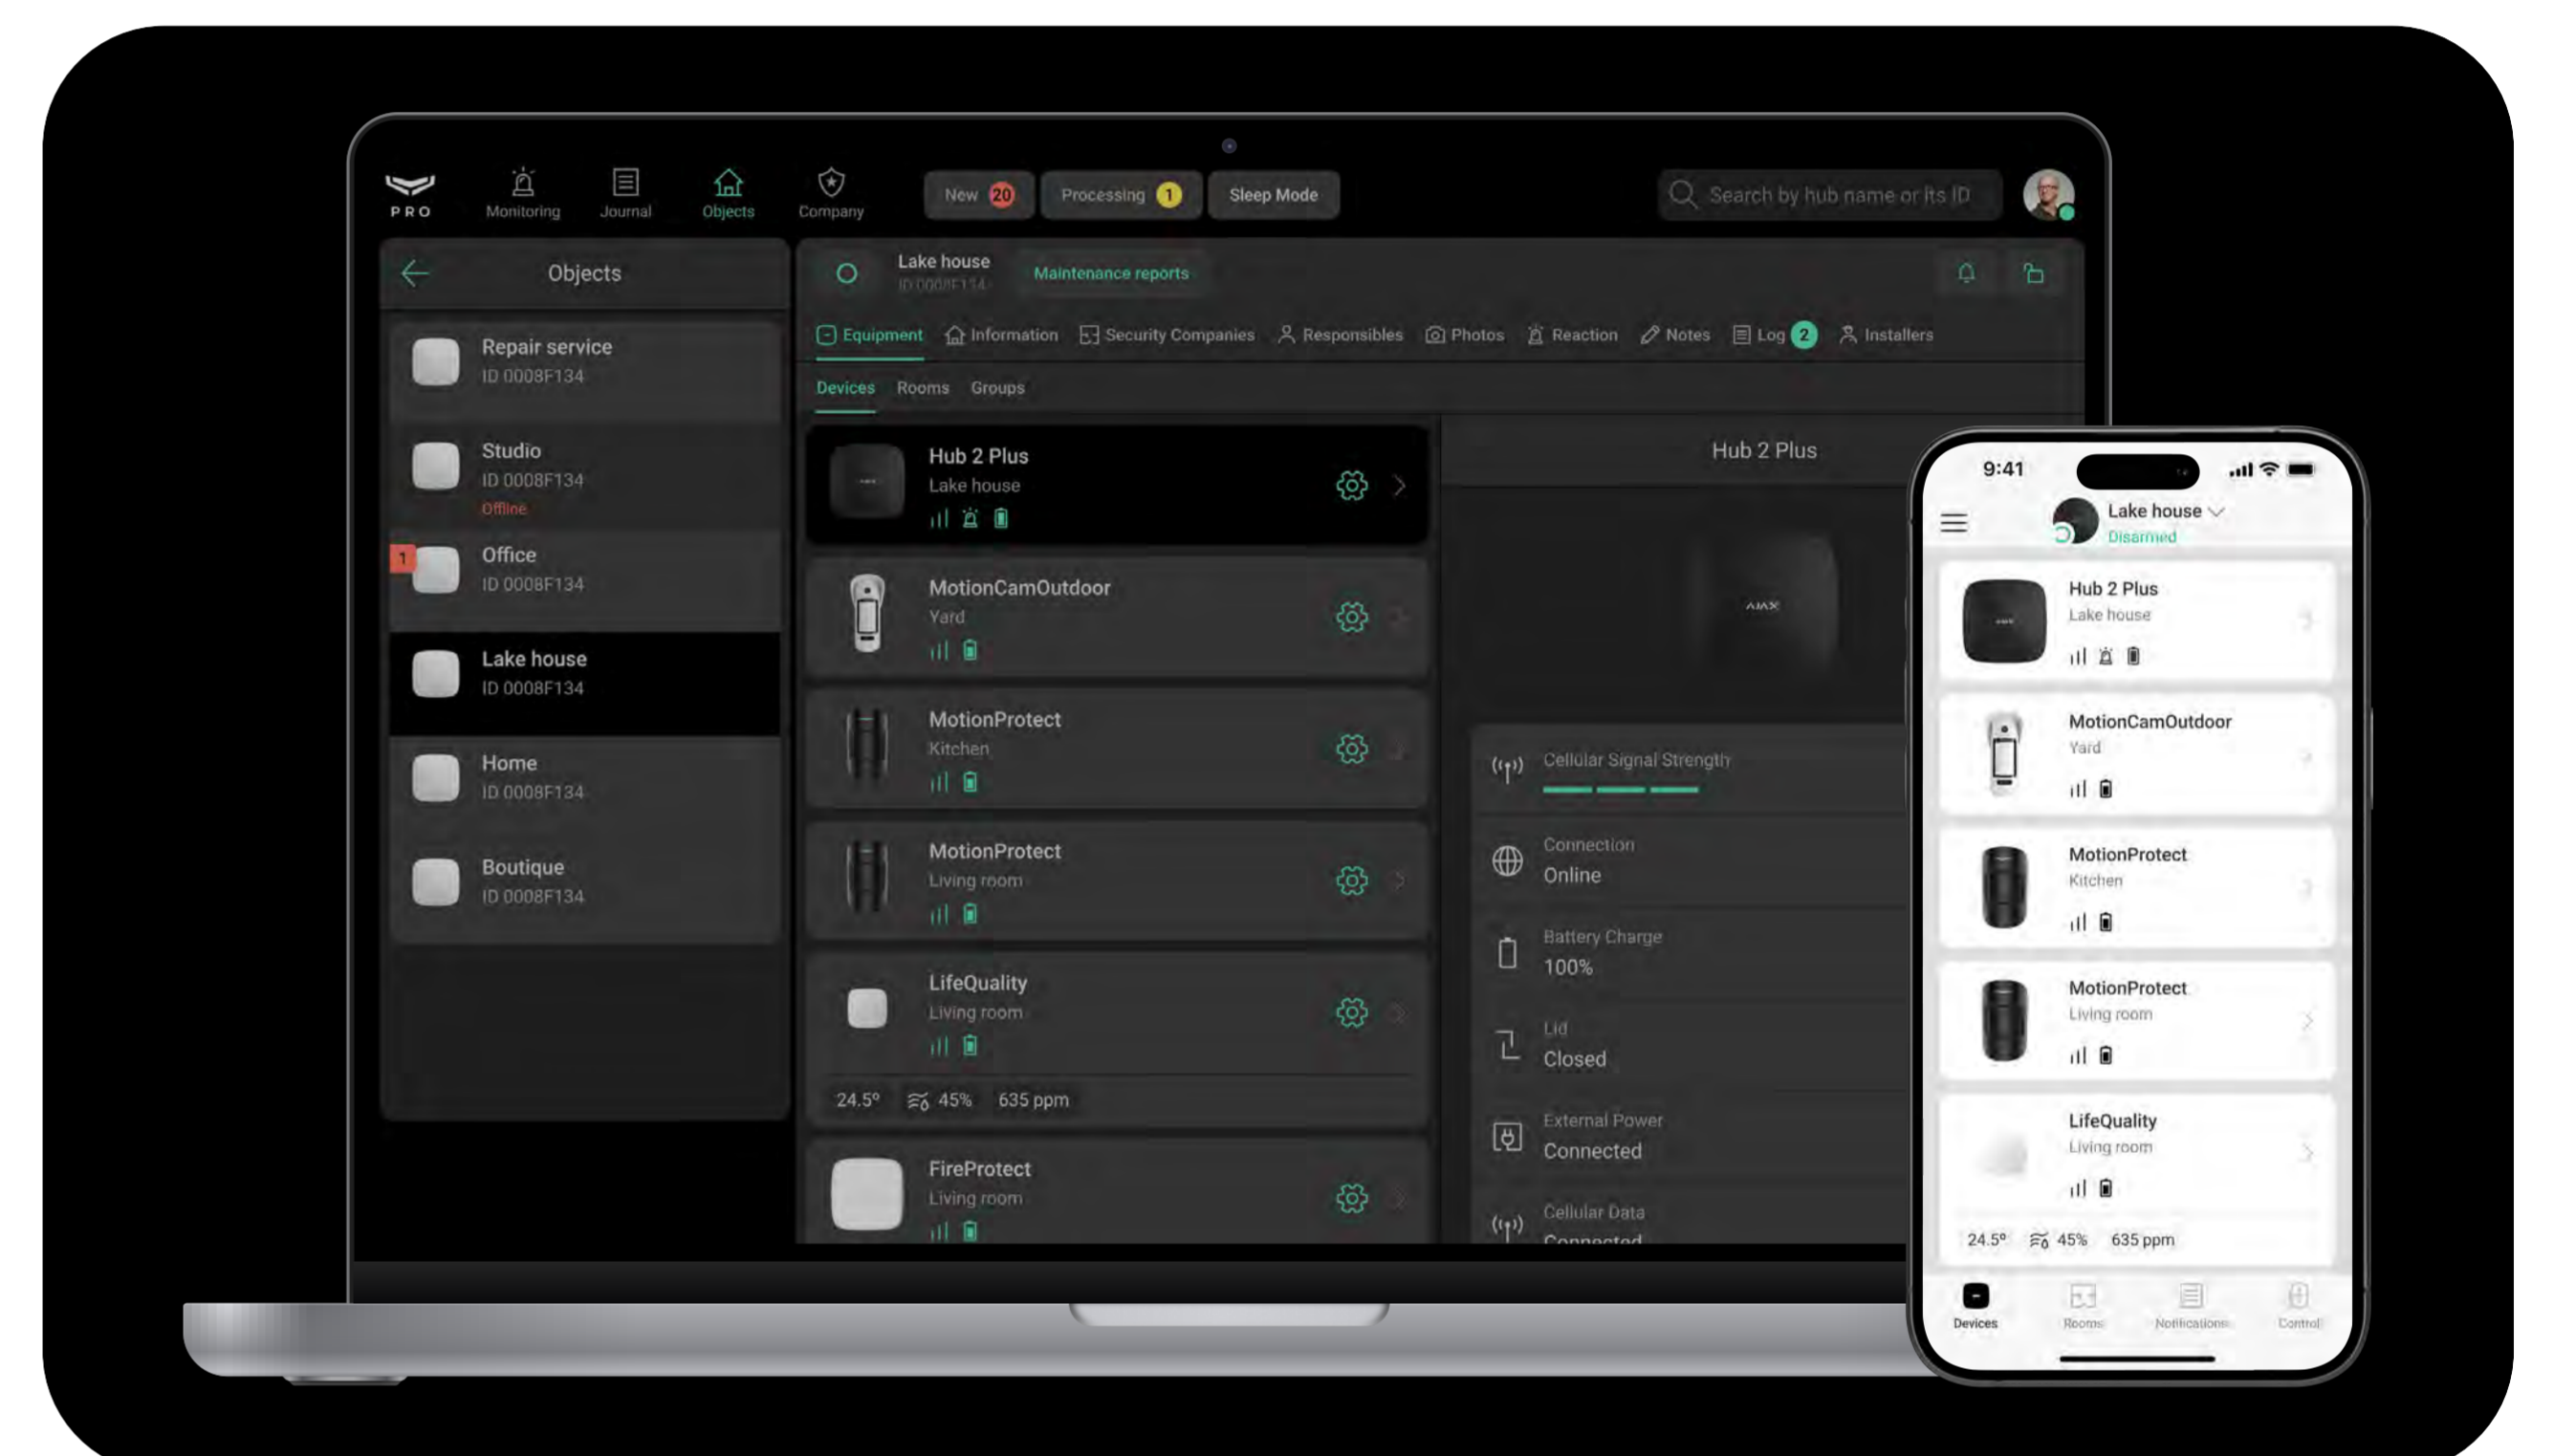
PRO
Monitoring
Journal
Objects
Company
New 20
Processing 1
Sleep Mode
Search by hub name or its ID

Objects

Repair service
ID 0008F134

Studio
ID 0008F134
Offline

1
Office
ID 0008F134

Lake house
ID 0008F134

Home
ID 0008F134

Boutique
ID 0008F134

Lake house
ID 0008F134
Maintenance reports

Equipment
Information
Security Companies
Responsibles
Photos
Reaction
Notes
Log 2
Installers

Devices
Rooms
Groups

Hub 2 Plus
Lake house

MotionCamOutdoor
Yard

MotionProtect
Kitchen

MotionProtect
Living room

LifeQuality
Living room
24.5° 45% 635 ppm

FireProtect
Living room

Hub 2 Plus
AJAX

Cellular Signal Strength

Connection
Online

Battery Charge
100%

Lid
Closed

External Power
Connected

Cellular Data
Connected

9:41
Lake house
Disarmed

Hub 2 Plus
Lake house

MotionCamOutdoor
Yard

MotionProtect
Kitchen

MotionProtect
Living room

LifeQuality
Living room
24.5° 45% 635 ppm

Devices
Rooms
Notifications
Control